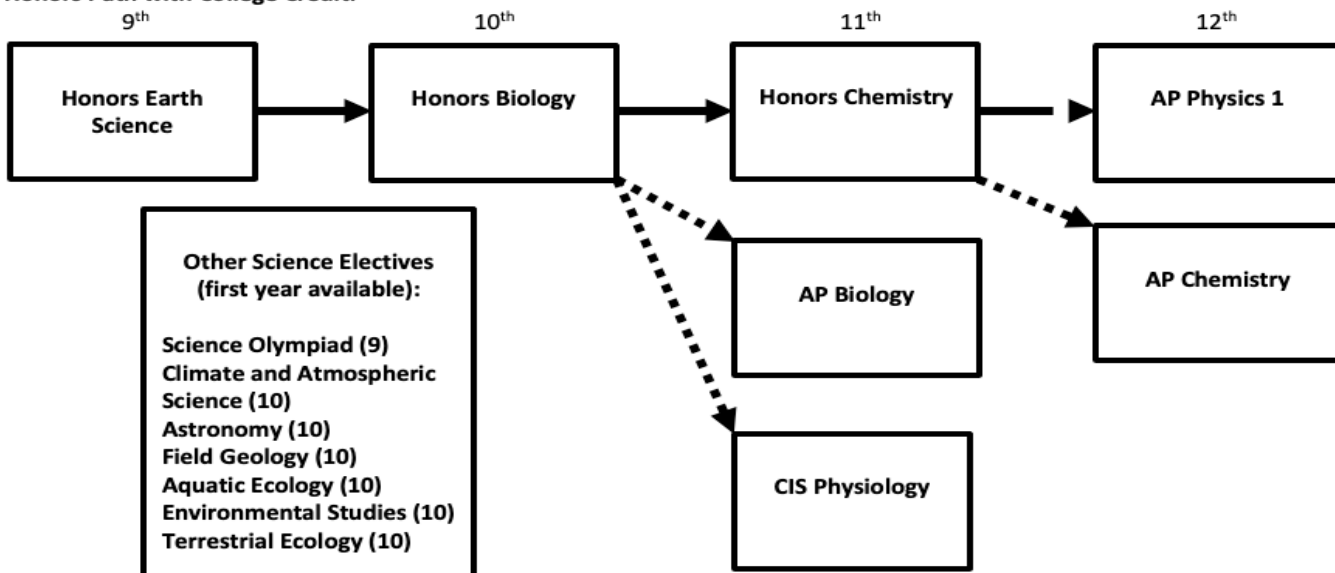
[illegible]

9th

10th

11th

12th

Honors Earth Science

Honors Biology

Honors Chemistry

AP Physics 1

Other Science Electives (first year available):

Science Olympiad (9)
Climate and Atmospheric Science (10)
Astronomy (10)
Field Geology (10)
Aquatic Ecology (10)
Environmental Studies (10)
Terrestrial Ecology (10)

AP Biology

AP Chemistry

CIS Physiology